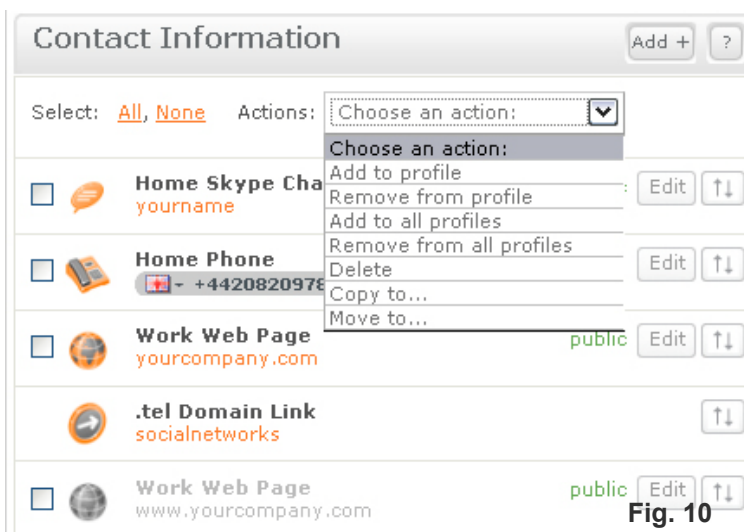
Contact Information

Add + ?

Select: All, None Actions: Choose an action:

Choose an action:
Add to profile
Remove from profile
Add to all profiles
Remove from all profiles
Delete
Copy to...
Move to...

Home Skype Cha
yourname
Edit ↑↓

Home Phone
+44208209978
Edit ↑↓

Work Web Page
yourcompany.com
public Edit ↑↓

.tel Domain Link
socialnetworks
↑↓

Work Web Page
www.yourcompany.com
public Edit ↑↓

Fig. 10